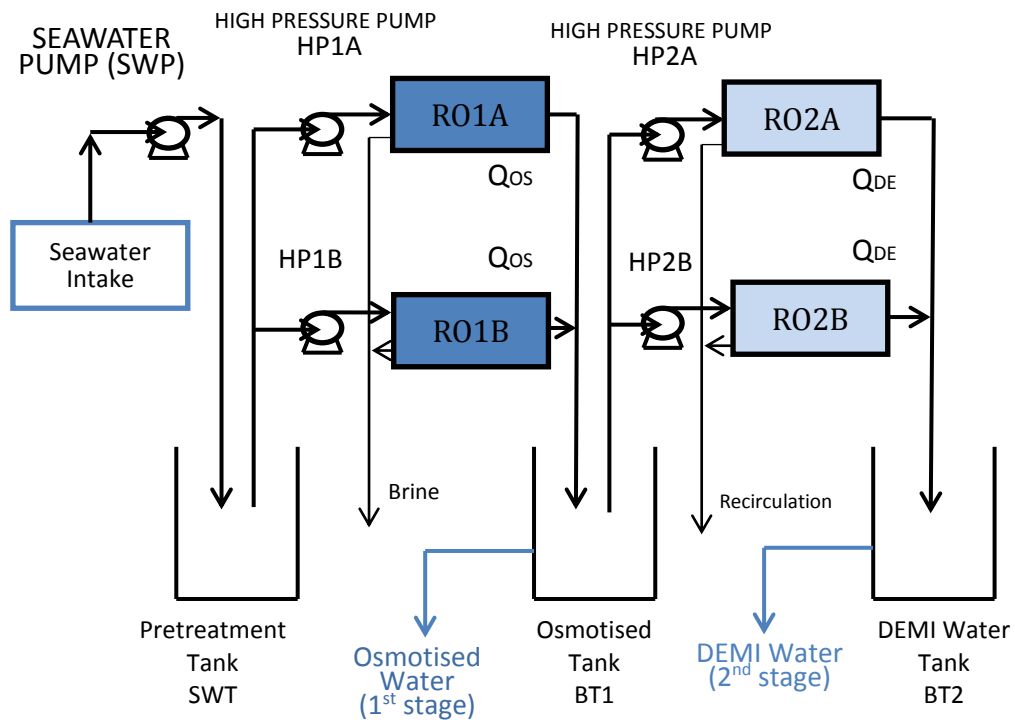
SEAWATER PUMP (SWP)

HIGH PRESSURE PUMP
HP1A

HIGH PRESSURE PUMP
HP2A

RO1A

RO2A

$Q_{OS}$

$Q_{DE}$

Seawater Intake

HP1B

$Q_{OS}$

HP2B

$Q_{DE}$

RO1B

RO2B

Brine

Recirculation

Pretreatment Tank SWT

Osmotised Water ($1^{st}$ stage)

Osmotised Tank BT1

DEMI Water ($2^{nd}$ stage)

DEMI Water Tank BT2